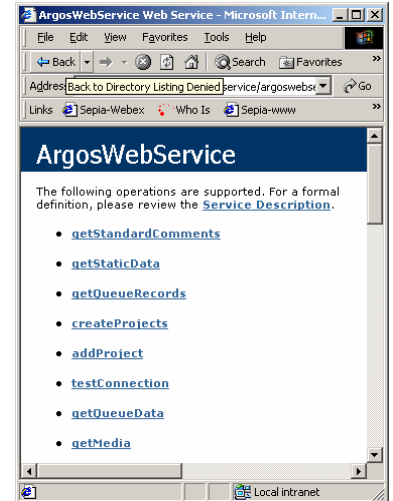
ArgosWebService Web Service - Microsoft Intern...

File Edit View Favorites Tools Help

Back Search Favorites

Addres Back to Directory Listing Denied service/argoswebse Go

Links Sepia-Webex Who Is Sepia-www

ArgosWebService

The following operations are supported. For a formal definition, please review the Service Description.

- getStandardComments
- getStaticData
- getQueueRecords
- createProjects
- addProject
- testConnection
- getQueueData
- getMedia

Local intranet